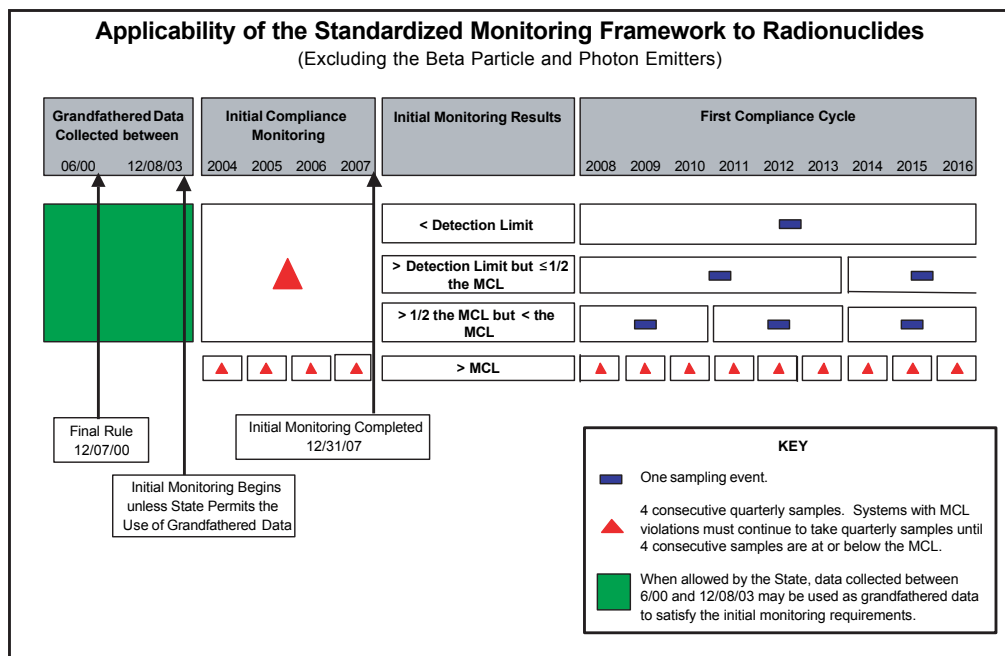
Applicability of the Standardized Monitoring Framework to Radionuclides
(Excluding the Beta Particle and Photon Emitters)

Grandfathered Data Collected between
06/00 12/08/03

Initial Compliance Monitoring
2004 2005 2006 2007

Initial Monitoring Results

First Compliance Cycle
2008 2009 2010 2011 2012 2013 2014 2015 2016

< Detection Limit

> Detection Limit but ≤1/2 the MCL

> 1/2 the MCL but < the MCL

> MCL

Final Rule
12/07/00

Initial Monitoring Completed
12/31/07

Initial Monitoring Begins unless State Permits the Use of Grandfathered Data

KEY

One sampling event.

4 consecutive quarterly samples. Systems with MCL violations must continue to take quarterly samples until 4 consecutive samples are at or below the MCL.

When allowed by the State, data collected between 6/00 and 12/08/03 may be used as grandfathered data to satisfy the initial monitoring requirements.